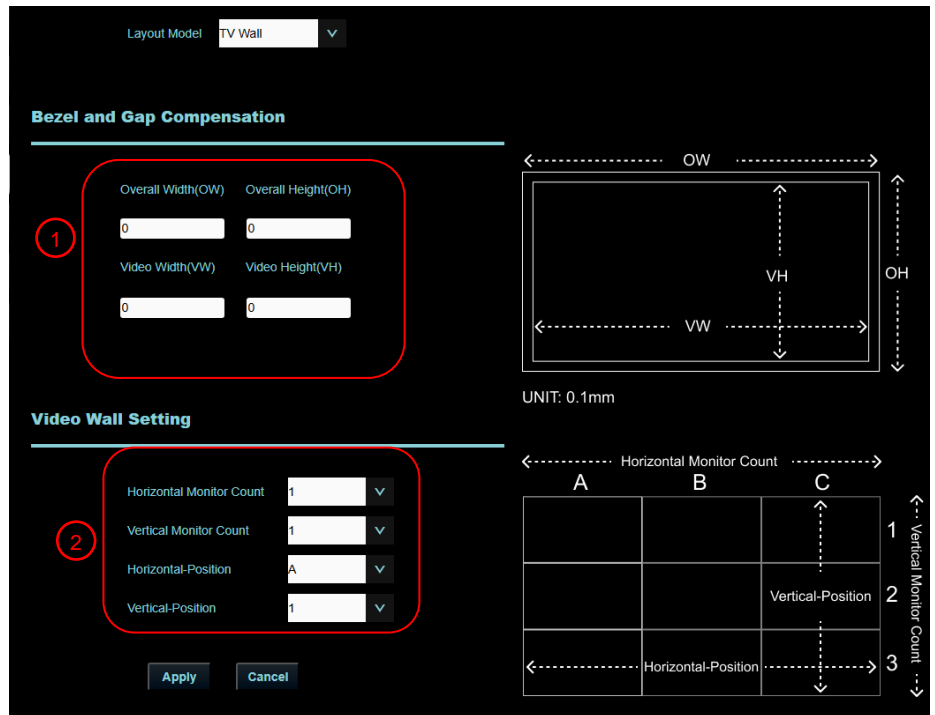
Layout Model TV Wall

Bezel and Gap Compensation

1

Overall Width(OW) Overall Height(OH)

0 0

Video Width(VW) Video Height(VH)

0 0

OW

VH

OH

VW

UNIT: 0.1mm

Video Wall Setting

2

Horizontal Monitor Count 1

Vertical Monitor Count 1

Horizontal-Position A

Vertical-Position 1

Apply Cancel

Horizontal Monitor Count

A B C

1

Vertical-Position 2

Horizontal-Position 3

Vertical Monitor Count